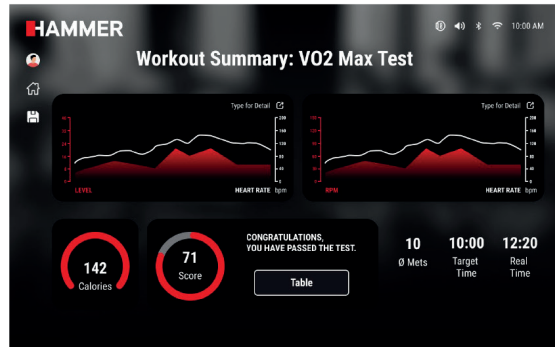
HAMMER

10:00 AM

Workout Summary: VO2 Max Test

Type for Detail

LEVEL

HEART RATE bpm

Type for Detail

RPM

HEART RATE bpm

142
Calories

71
Score

CONGRATULATIONS,
YOU HAVE PASSED THE TEST.

Table

10
Ø Mets

10:00
Target Time

12:20
Real Time